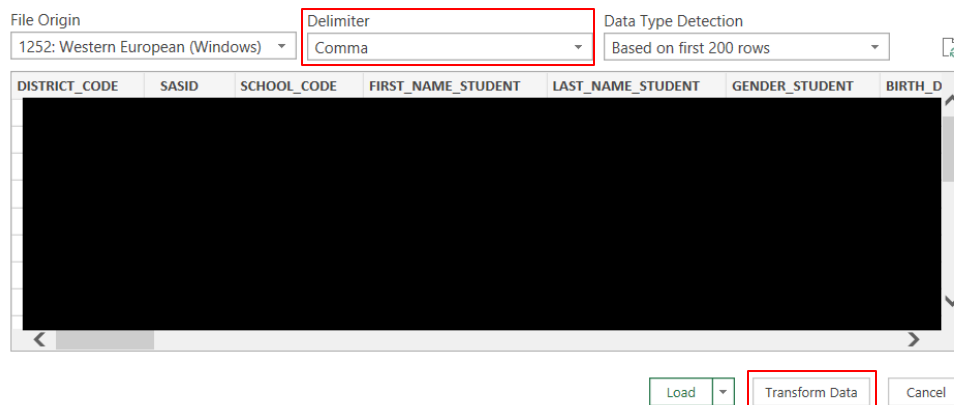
File Origin
1252: Western European (Windows)

Delimiter
Comma

Data Type Detection
Based on first 200 rows

| DISTRICT_CODE | SASID | SCHOOL_CODE | FIRST_NAME_STUDENT | LAST_NAME_STUDENT | GENDER_STUDENT | BIRTH_D |
|---|---|---|---|---|---|---|

Load
Transform Data
Cancel